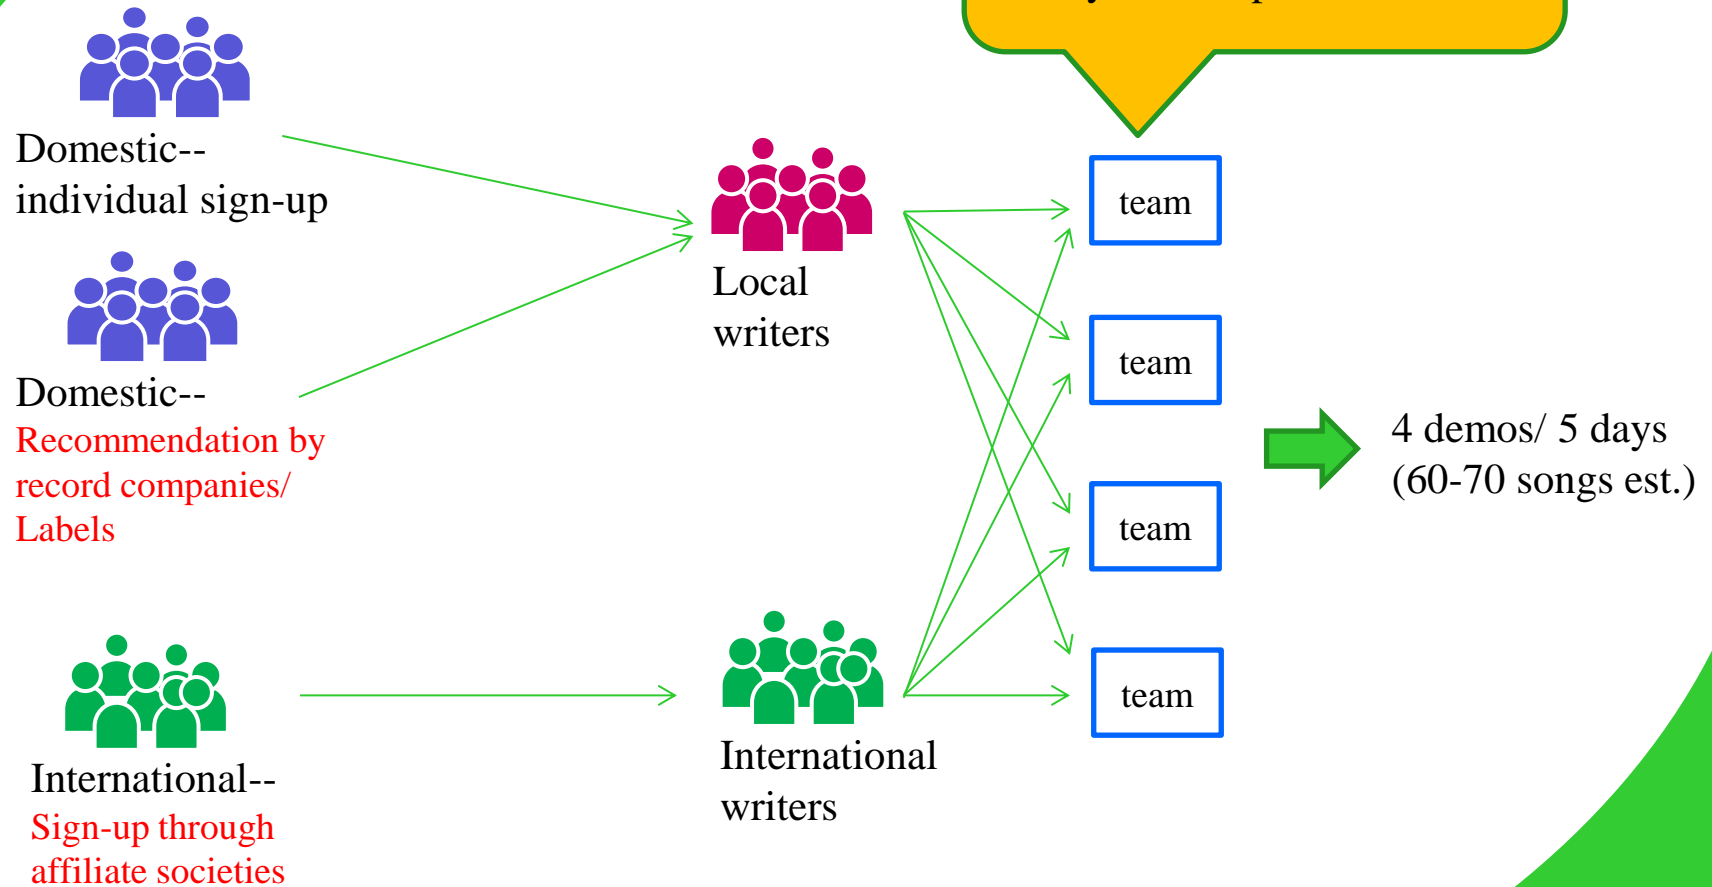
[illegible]

Domestic-- individual sign-up

Domestic-- Recommendation by record companies/ Labels

International-- Sign-up through affiliate societies

Local writers

International writers

team

team

team

team

4 demos/ 5 days (60-70 songs est.)